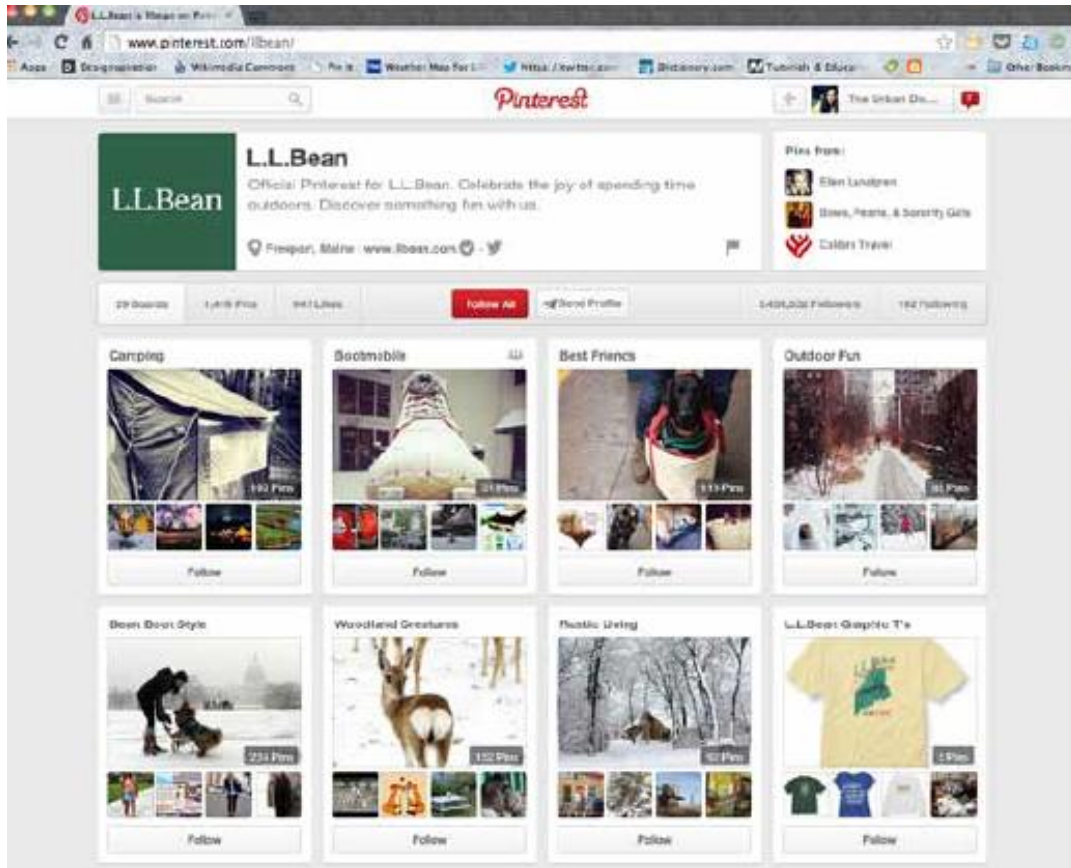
L.L.Bean's Pins on Pinterest

www.pinterest.com/llbean/

Apps Design Inspiration Wikimedia Commons Pin it Weather Map For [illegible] https://twitter.com Dictionary.com Tutorials & Educa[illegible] Other Bookmarks

Search

Pinterest

The Urban Do...

L.L.Bean

L.L.Bean

Official Pinterest for L.L.Bean. Celebrate the joy of spending time outdoors. Discover something fun with us.

Freeport, Maine · www.llbean.com

Pins from:

Ellen Lundgren

Bows, Pearls, & Sorority Girls

Colors Travel

29 Boards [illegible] Pins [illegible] Likes

Follow All

Send Profile

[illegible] Followers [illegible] Following

Camping

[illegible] Pins

Follow

Bootmobile

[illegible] Pins

Follow

Best Friends

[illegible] Pins

Follow

Outdoor Fun

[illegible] Pins

Follow

Bean Boot Style

224 Pins

Follow

Woodland Creatures

152 Pins

Follow

Rustic Living

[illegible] Pins

Follow

L.L.Bean Graphic T's

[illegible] Pins

Follow